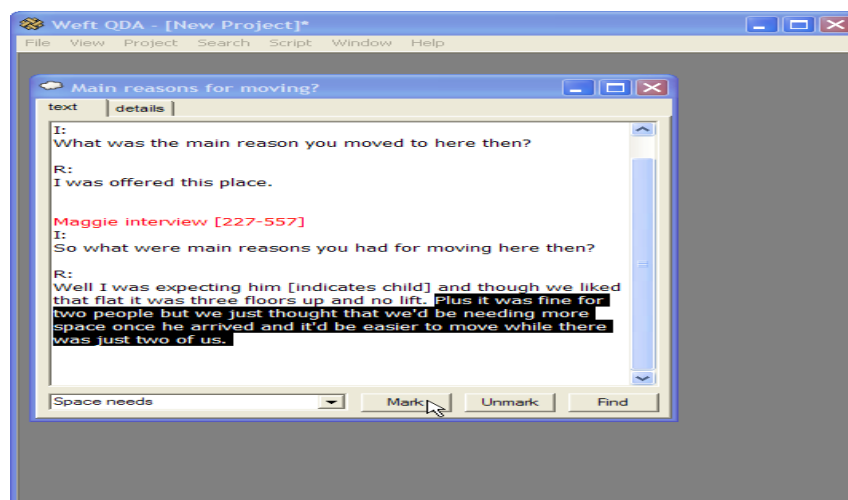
Weft QDA - [New Project]*

File View Project Search Script Window Help

Main reasons for moving?

text | details

I:
What was the main reason you moved to here then?

R:
I was offered this place.

Maggie interview [227-557]
I:
So what were main reasons you had for moving here then?

R:
Well I was expecting him [indicates child] and though we liked that flat it was three floors up and no lift. Plus it was fine for two people but we just thought that we'd be needing more space once he arrived and it'd be easier to move while there was just two of us.

Space needs

Mark

Unmark

Find